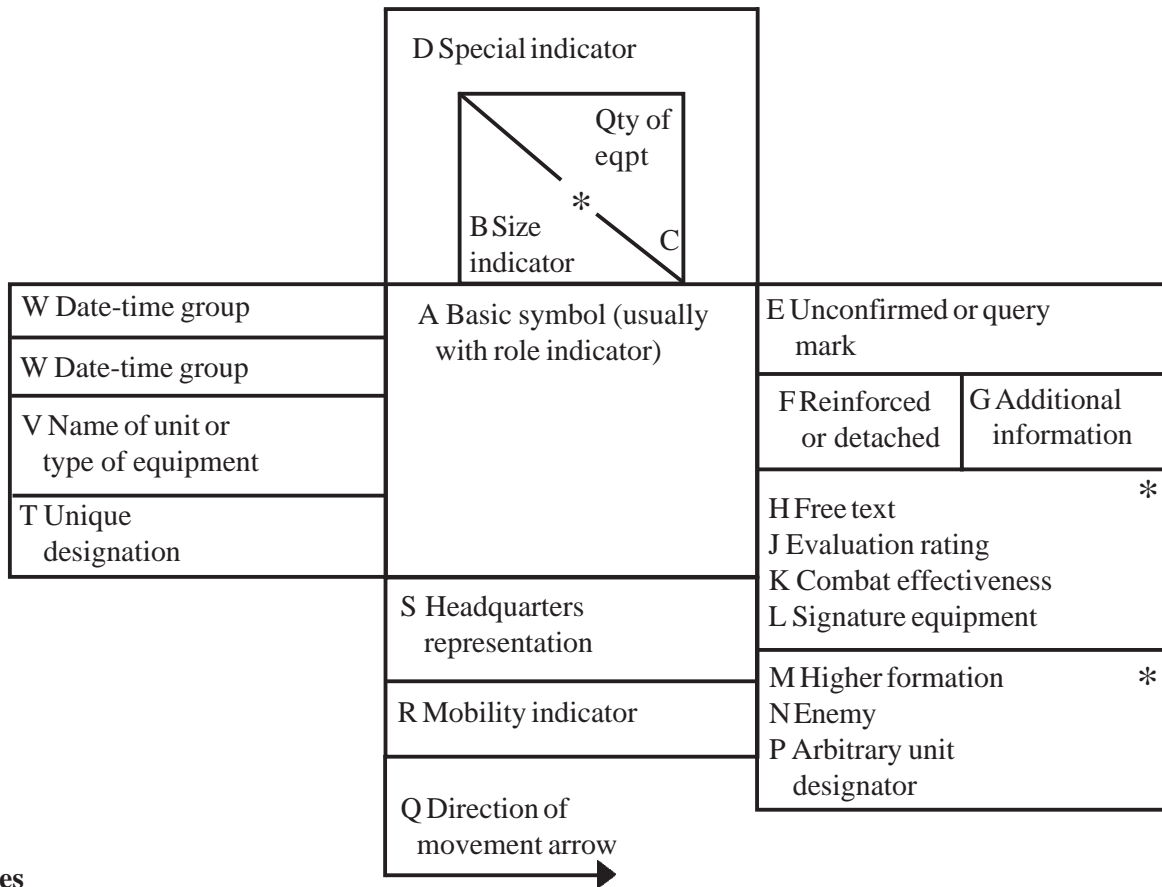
D Special indicator

Qty of eqpt

*

B Size indicator

C

W Date-time group

W Date-time group

V Name of unit or type of equipment

T Unique designation

A Basic symbol (usually with role indicator)

E Unconfirmed or query mark

F Reinforced or detached

G Additional information

*

H Free text
J Evaluation rating
K Combat effectiveness
L Signature equipment

S Headquarters representation

R Mobility indicator

M Higher formation
N Enemy
P Arbitrary unit designator

*

Q Direction of movement arrow

es